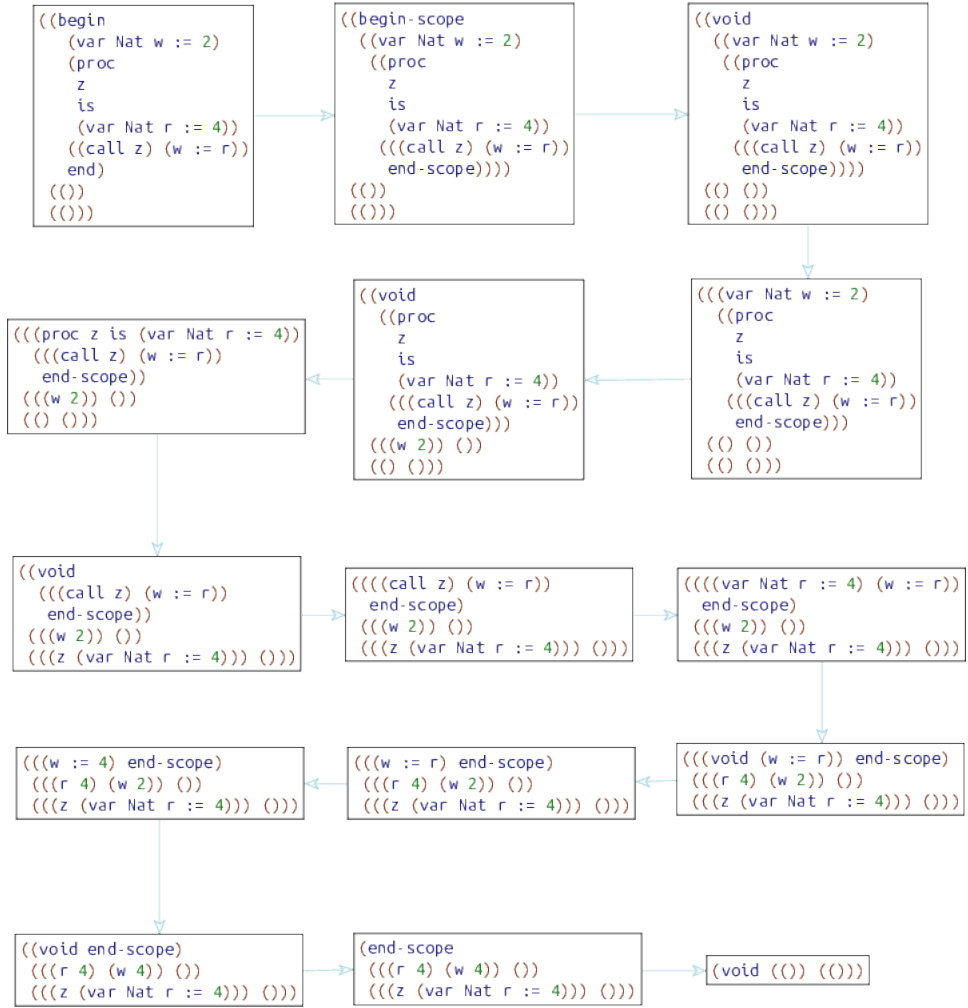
((begin
(var Nat w := 2)
(proc
z
is
(var Nat r := 4))
((call z) (w := r))
end)
(())
(()))

((begin-scope
((var Nat w := 2)
((proc
z
is
(var Nat r := 4))
(((call z) (w := r))
end-scope))))
(())
(()))

((void
((var Nat w := 2)
((proc
z
is
(var Nat r := 4))
(((call z) (w := r))
end-scope))))
(() ())
(() ()))

(((var Nat w := 2)
((proc
z
is
(var Nat r := 4))
(((call z) (w := r))
end-scope)))
(() ())
(() ()))

((void
((proc
z
is
(var Nat r := 4))
(((call z) (w := r))
end-scope)))
(((w 2)) ())
(() ()))

(((proc z is (var Nat r := 4))
(((call z) (w := r))
end-scope))
(((w 2)) ())
(() ()))

((void
(((call z) (w := r))
end-scope))
(((w 2)) ())
(((z (var Nat r := 4))) ()))

((((call z) (w := r))
end-scope)
(((w 2)) ())
(((z (var Nat r := 4))) ()))

((((var Nat r := 4) (w := r))
end-scope)
(((w 2)) ())
(((z (var Nat r := 4))) ()))

(((void (w := r)) end-scope)
(((r 4) (w 2)) ())
(((z (var Nat r := 4))) ()))

(((w := r) end-scope)
(((r 4) (w 2)) ())
(((z (var Nat r := 4))) ()))

(((w := 4) end-scope)
(((r 4) (w 2)) ())
(((z (var Nat r := 4))) ()))

((void end-scope)
(((r 4) (w 4)) ())
(((z (var Nat r := 4))) ()))

(end-scope
(((r 4) (w 4)) ())
(((z (var Nat r := 4))) ()))

(void (()) (()))